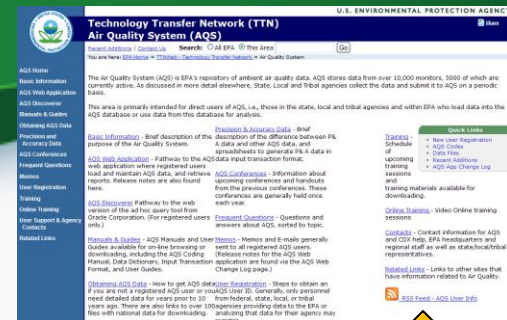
U.S. ENVIRONMENTAL PROTECTION AGENCY

Technology Transfer Network (TTN)
Air Quality System (AQS)

Share

Recent Additions | Contact Us Search: All EPA This Area Go

You are here: EPA Home » TTNWeb - Technology Transfer Network » Air Quality System

AQS Home
Basic Information
AQS Web Application
AQS Discoverer
Manuals & Guides
Obtaining AQS Data
Precision and Accuracy Data
AQS Conferences
Frequent Questions
Memos
User Registration
Training
Online Training
User Support & Agency Contacts
Related Links

The Air Quality System (AQS) is EPA's repository of ambient air quality data. AQS stores data from over 10,000 monitors, 5000 of which are currently active. As discussed in more detail elsewhere, State, Local and Tribal agencies collect the data and submit it to AQS on a periodic basis.

This area is primarily intended for direct users of AQS, i.e., those in the state, local and tribal agencies and within EPA who load data into the AQS database or use data from this database for analysis.

Basic Information - Brief description of the purpose of the Air Quality System.

AQS Web Application - Pathway to the AQS web application where registered users load and maintain AQS data, and retrieve reports. Release notes are also found here.

AQS Discoverer Pathway to the web version of the ad hoc query tool from Oracle Corporation. (For registered users only.)

Manuals & Guides - AQS Manuals and User Guides available for on-line browsing or downloading, including the AQS Coding Manual, Data Dictionary, Input Transaction Format, and User Guides.

Obtaining AQS Data - How to get AQS data if you are not a registered AQS user or you need detailed data for years prior to 10 years ago. There are also links to over 100 files with national data for downloading.

Precision & Accuracy Data - Brief description of the difference between P& A data and other AQS data, and spreadsheets to generate P& A data in data input transaction format.

AQS Conferences - Information about upcoming conferences and handouts from the previous conferences. These conferences are generally held once each year.

Frequent Questions - Questions and answers about AQS, sorted by topic.

Memos - Memos and E-mails generally sent to all registered AQS users. (Release notes for the AQS Web Application are found via the AQS Web Change Log page.)

User Registration - Steps to obtain an AQS user ID. Generally, only personnel from federal, state, local, or tribal agencies providing data to the EPA or analyzing that data for their agency may

Training - Schedule of upcoming training sessions and training materials available for downloading.

Online Training - Video Online training sessions

Contacts - Contact information for AQS and CDX help, EPA headquarters and regional staff as well as state/local/tribal representatives.

Related Links - Links to other sites that have information related to Air Quality.

Quick Links
New User Registration
AQS Codes
Data Files
Recent Additions
AQS App Change Log

RSS Feed - AQS User Info